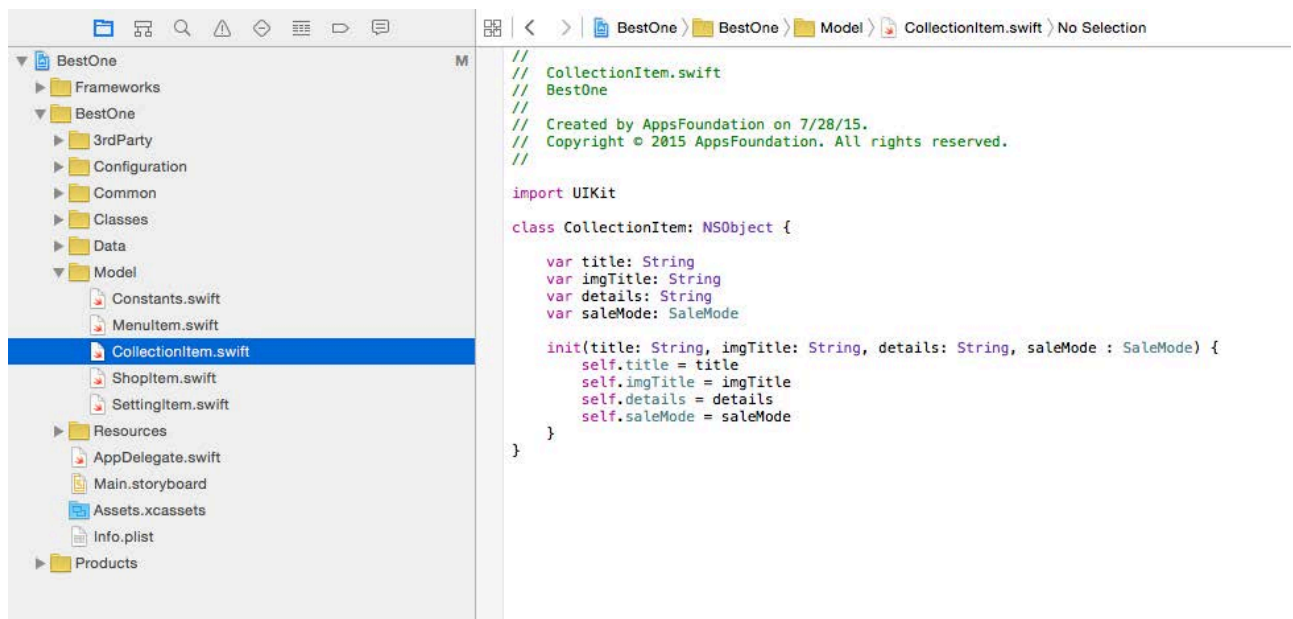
BestOne M
Frameworks
BestOne
3rdParty
Configuration
Common
Classes
Data
Model
Constants.swift
MenuItem.swift
CollectionItem.swift
ShopItem.swift
SettingItem.swift
Resources
AppDelegate.swift
Main.storyboard
Assets.xcassets
Info.plist
Products

BestOne 〉 BestOne 〉 Model 〉 CollectionItem.swift 〉 No Selection

//
//  CollectionItem.swift
//  BestOne
//
//  Created by AppsFoundation on 7/28/15.
//  Copyright © 2015 AppsFoundation. All rights reserved.
//

import UIKit

class CollectionItem: NSObject {

    var title: String
    var imgTitle: String
    var details: String
    var saleMode: SaleMode

    init(title: String, imgTitle: String, details: String, saleMode : SaleMode) {
        self.title = title
        self.imgTitle = imgTitle
        self.details = details
        self.saleMode = saleMode
    }
}